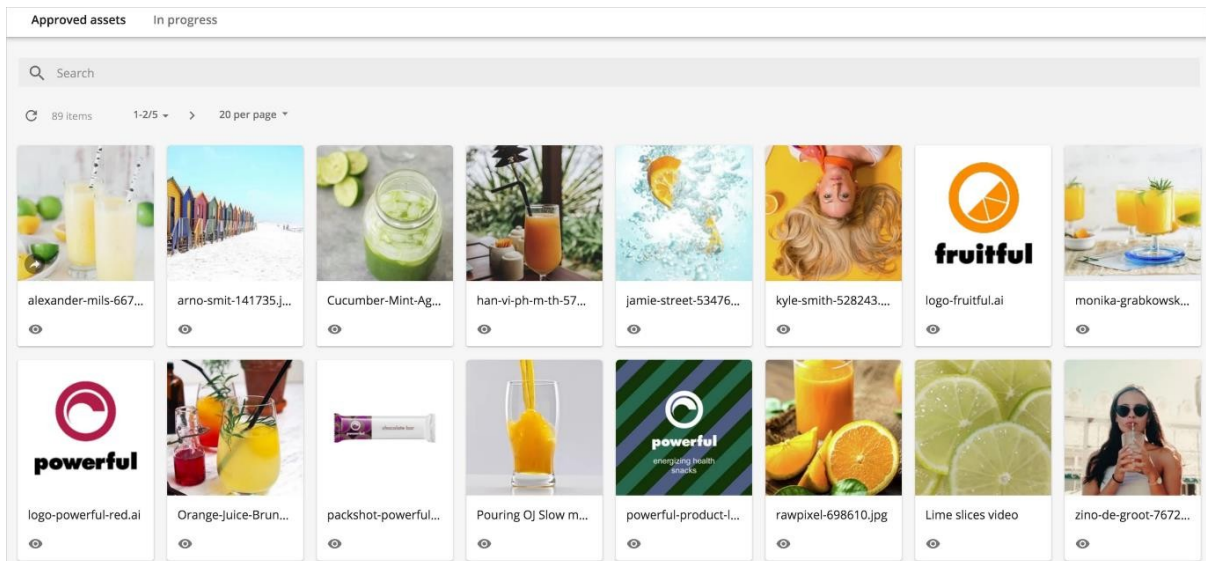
Approved assets In progress

Search

89 items 1-2/5 20 per page

alexander-mils-667...

arno-smit-141735.j...

Cucumber-Mint-Ag...

han-vi-ph-m-th-57...

jamie-street-53476...

kyle-smith-528243....

fruitful

logo-fruitful.ai

monika-grabkowsk...

powerful

logo-powerful-red.ai

Orange-Juice-Brun...

chocolate bar

packshot-powerful...

Pouring OJ Slow m...

powerful

energizing health snacks

powerful-product-l...

rawpixel-698610.jpg

Lime slices video

zino-de-groot-7672...